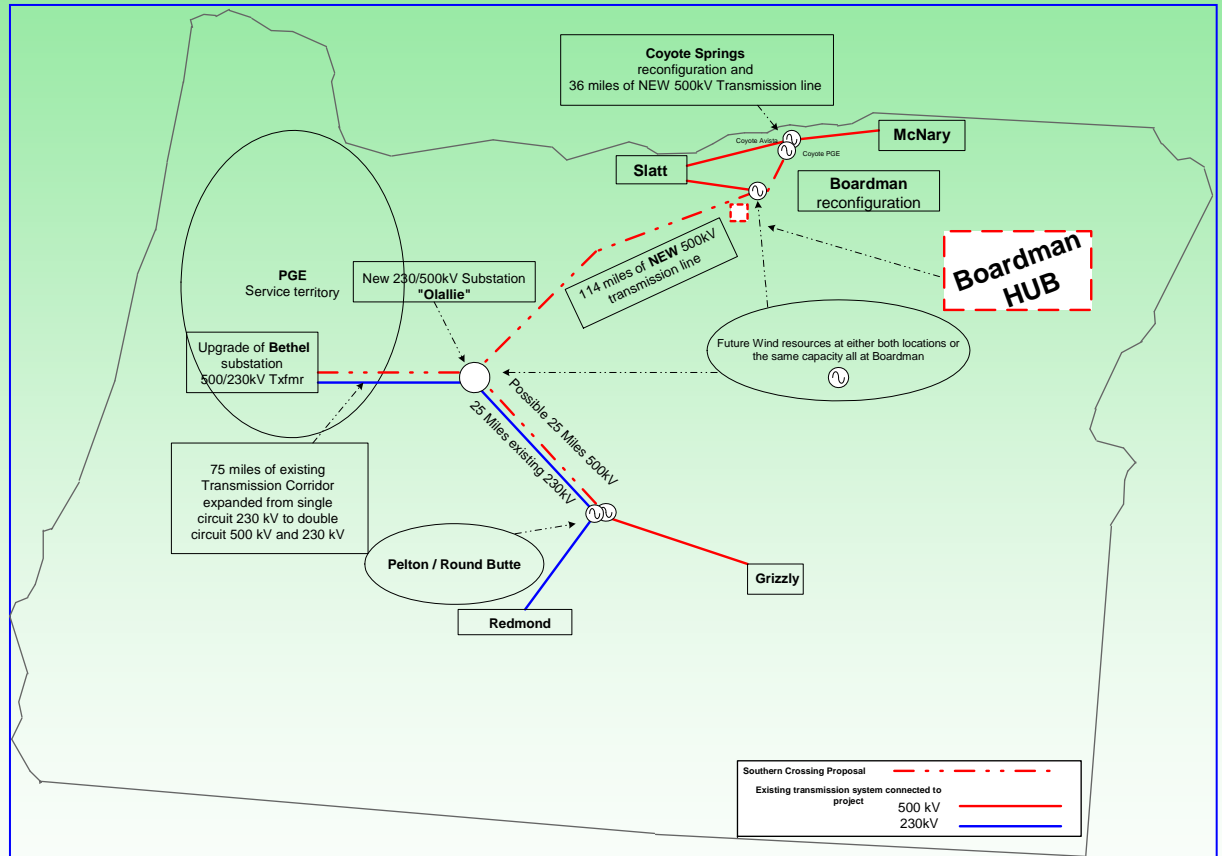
Coyote Springs
reconfiguration and
36 miles of NEW 500kV Transmission line

Coyote Avista

Coyote PGE

McNary

Slatt

Boardman
reconfiguration

Boardman
HUB

PGE
Service territory

New 230/500kV Substation
"Olallie"

114 miles of NEW 500kV
transmission line

Upgrade of Bethel
substation
500/230kV Txfmr

Future Wind resources at either both locations or the same capacity all at Boardman

Possible 25 Miles 500kV

25 Miles existing 230kV

75 miles of existing Transmission Corridor expanded from single circuit 230 kV to double circuit 500 kV and 230 kV

Pelton / Round Butte

Grizzly

Redmond

Southern Crossing Proposal

Existing transmission system connected to project

500 kV

230kV